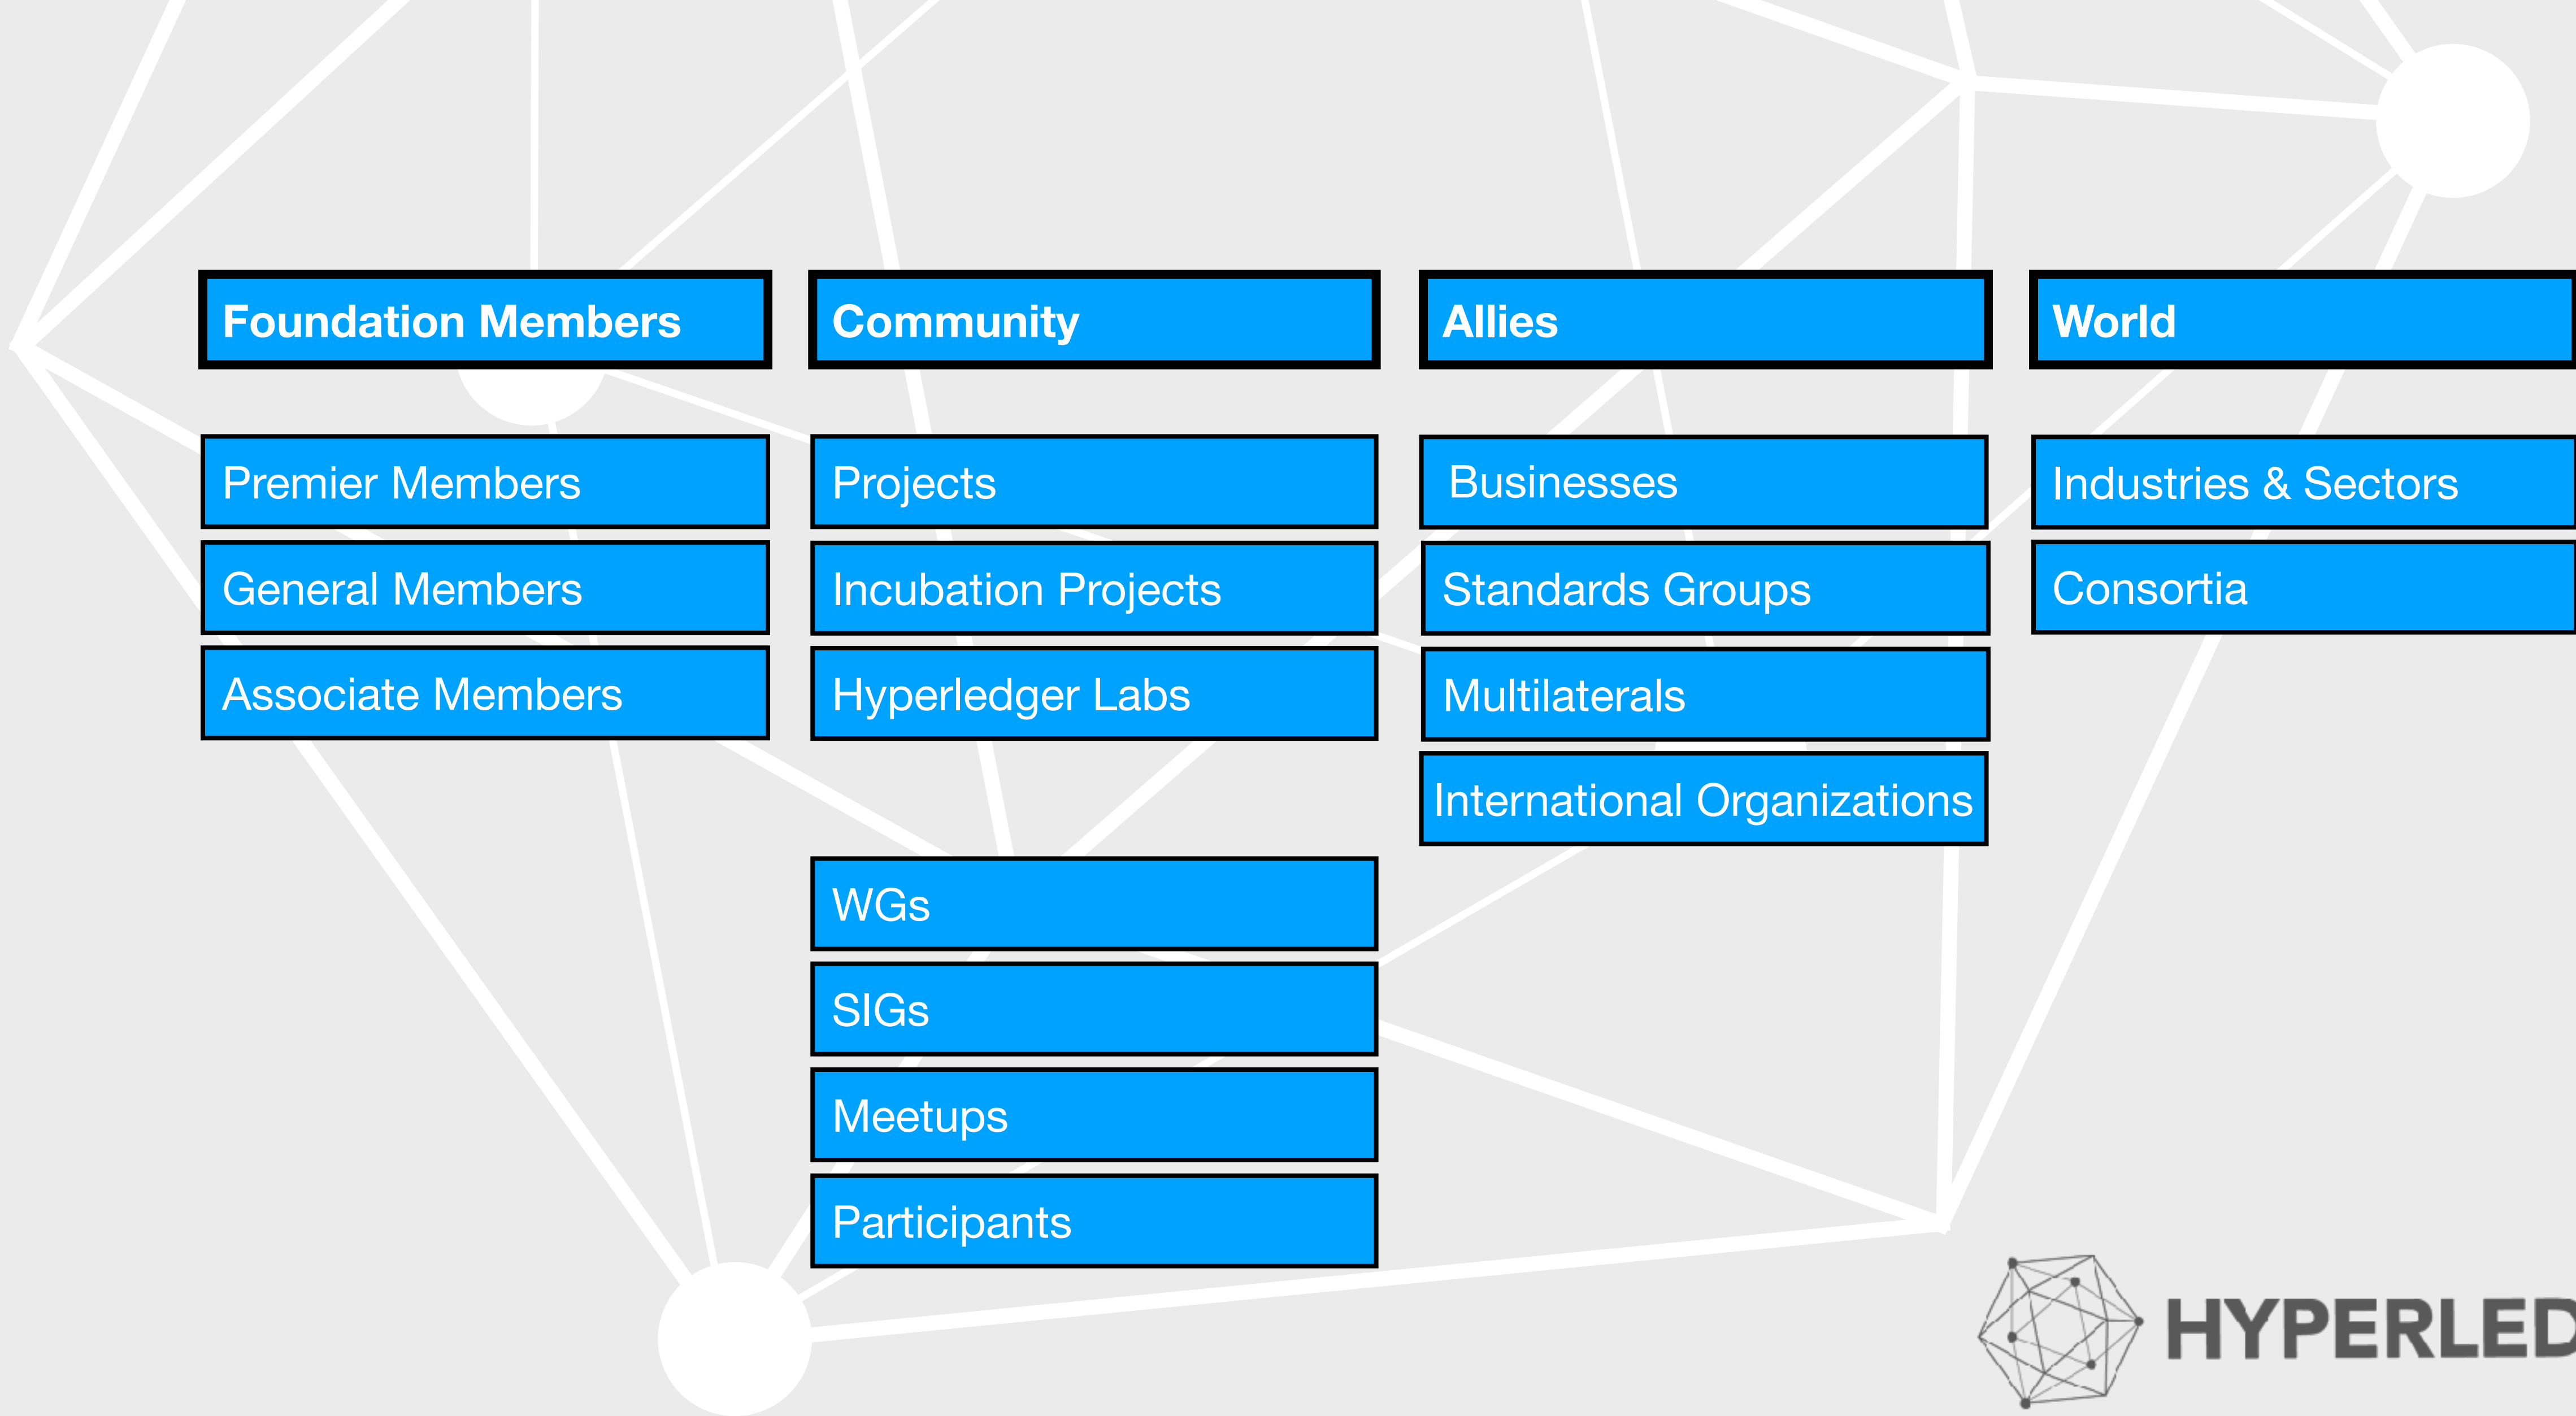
Foundation Members

Premier Members

General Members

Associate Members

Community

Projects

Incubation Projects

Hyperledger Labs

WGs

SIGs

Meetups

Participants

Allies

Businesses

Standards Groups

Multilaterals

International Organizations

World

Industries & Sectors

Consortia

HYPERLED